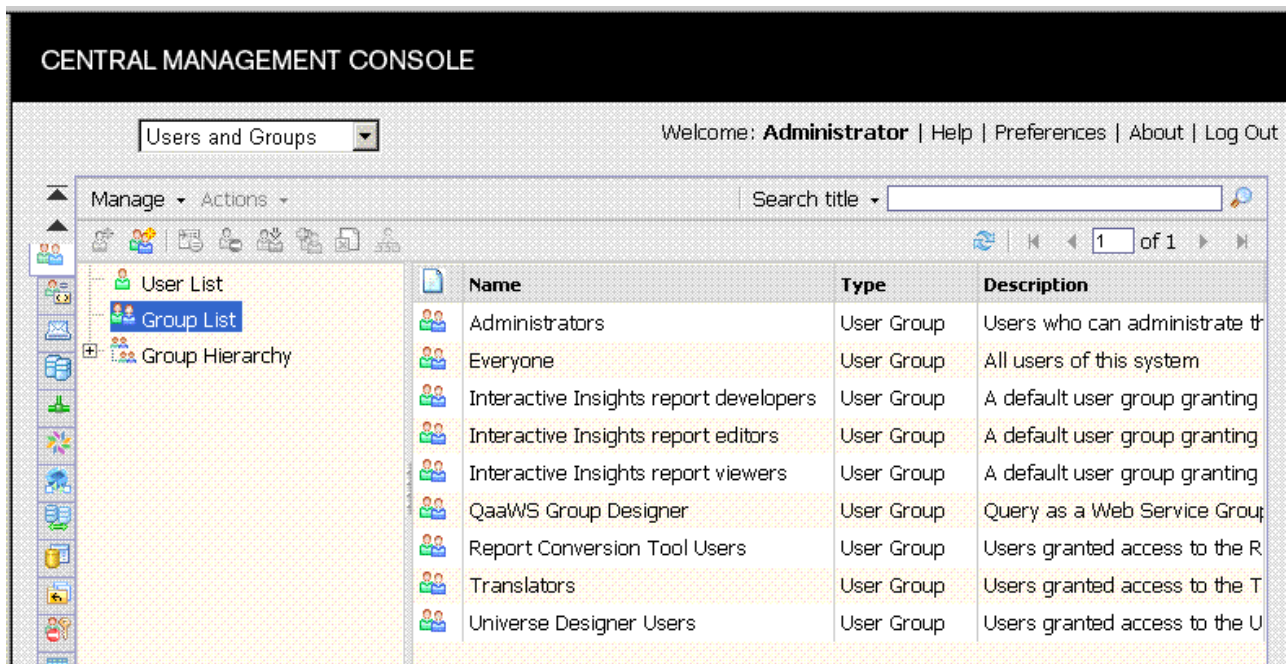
CENTRAL MANAGEMENT CONSOLE

Users and Groups

Welcome: **Administrator** | Help | Preferences | About | Log Out

Manage ▾ Actions ▾

Search title ▾

1 of 1

User List
Group List
Group Hierarchy

| Name | Type | Description |
|---|---|---|
| Administrators | User Group | Users who can administrate th |
| Everyone | User Group | All users of this system |
| Interactive Insights report developers | User Group | A default user group granting |
| Interactive Insights report editors | User Group | A default user group granting |
| Interactive Insights report viewers | User Group | A default user group granting |
| QaaWS Group Designer | User Group | Query as a Web Service Grou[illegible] |
| Report Conversion Tool Users | User Group | Users granted access to the R |
| Translators | User Group | Users granted access to the T |
| Universe Designer Users | User Group | Users granted access to the U |